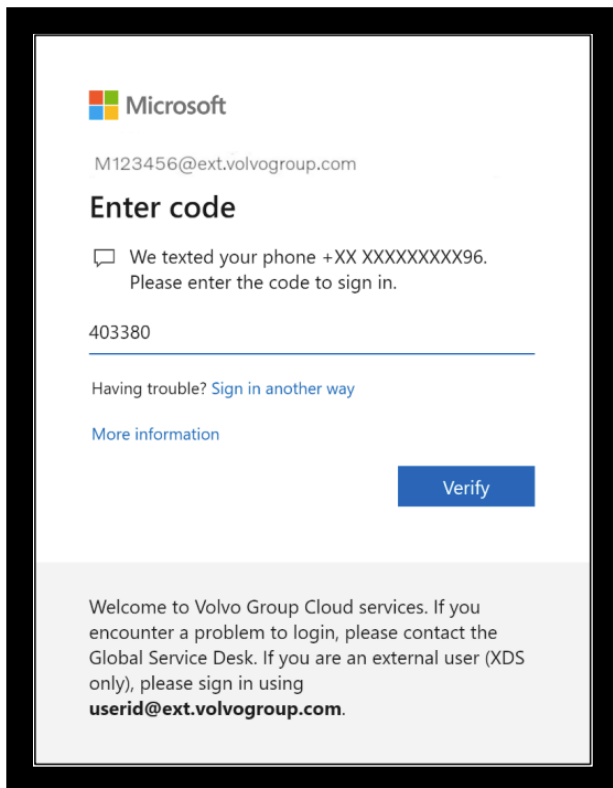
Microsoft

M123456@ext.volvogroup.com

Enter code

We texted your phone +XX XXXXXXXXX96. Please enter the code to sign in.

403380

Having trouble? Sign in another way

More information

Verify

Welcome to Volvo Group Cloud services. If you encounter a problem to login, please contact the Global Service Desk. If you are an external user (XDS only), please sign in using **userid@ext.volvogroup.com**.